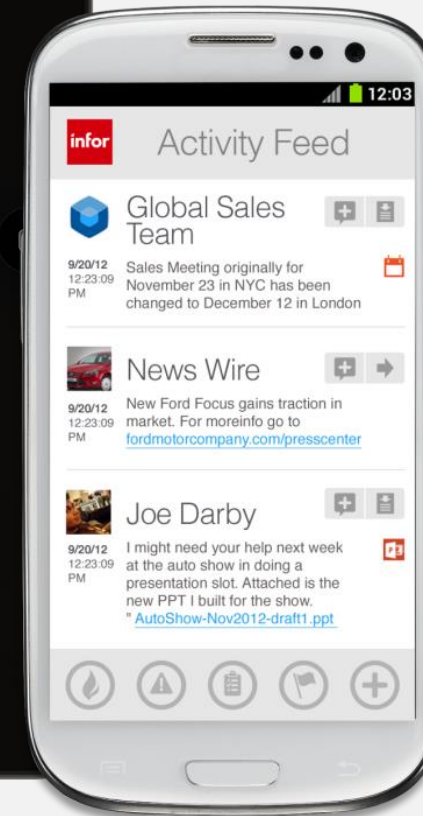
12:03

infor

Activity Feed

Global Sales Team

9/20/12 12:23:09 PM

Sales Meeting originally for November 23 in NYC has been changed to December 12 in London

News Wire

9/20/12 12:23:09 PM

New Ford Focus gains traction in market. For moreinfo go to fordmotorcompany.com/presscenter

Joe Darby

9/20/12 12:23:09 PM

I might need your help next week at the auto show in doing a presentation slot. Attached is the new PPT I built for the show. " AutoShow-Nov2012-draft1.ppt